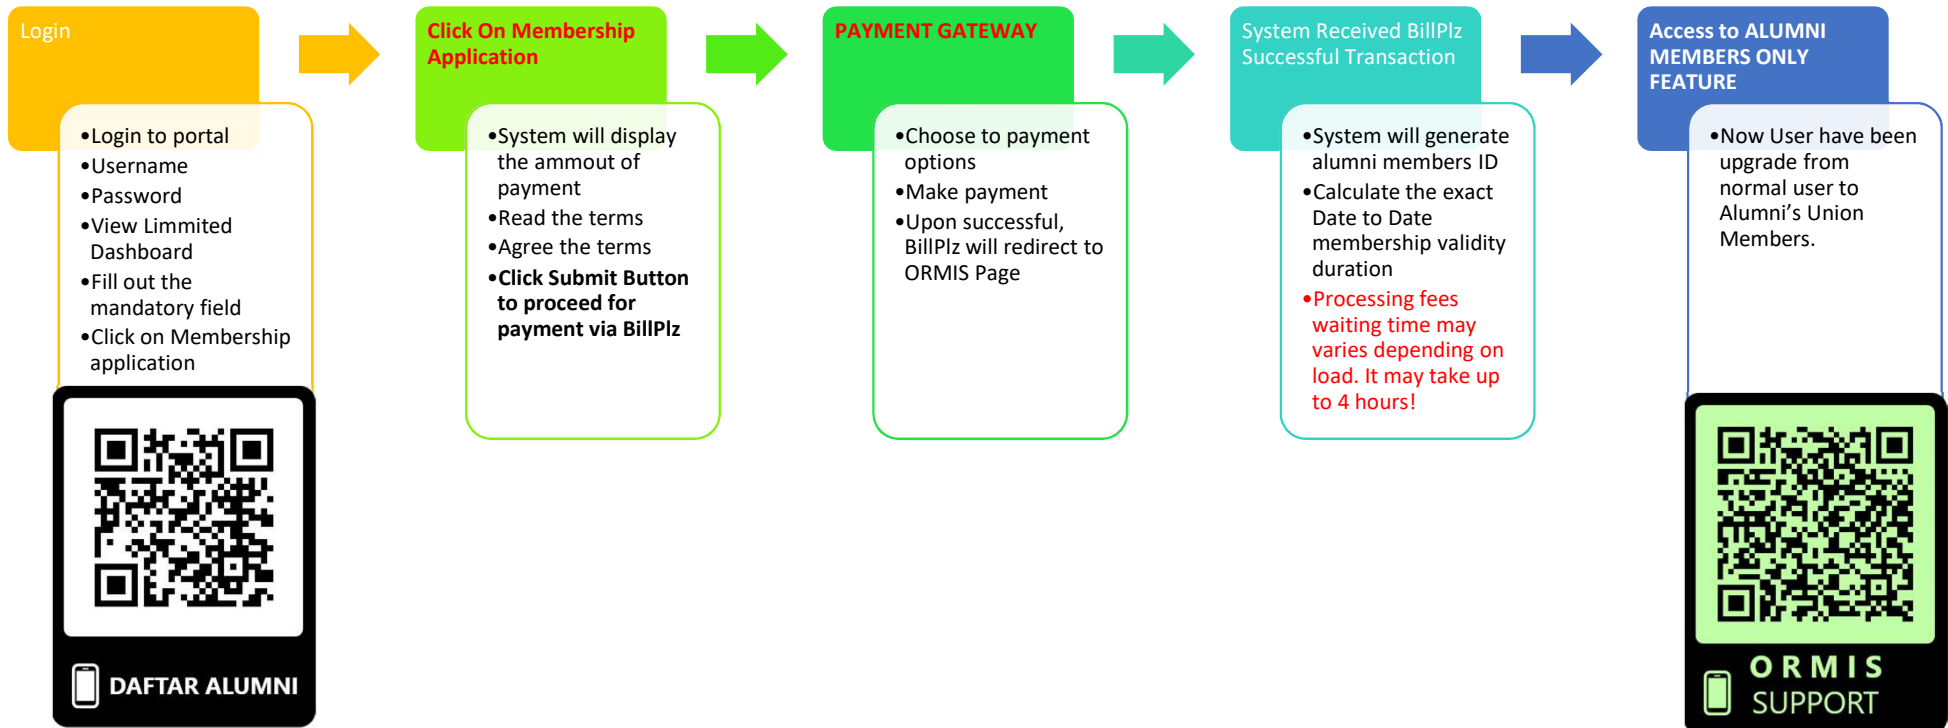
Login

•Login to portal
•Username
•Password
•View Limmited Dashboard
•Fill out the mandatory field
•Click on Membership application

DAFTAR ALUMNI

Click On Membership Application

•System will display the ammout of payment
•Read the terms
•Agree the terms
•Click Submit Button to proceed for payment via BillPlz

PAYMENT GATEWAY

•Choose to payment options
•Make payment
•Upon successful, BillPlz will redirect to ORMIS Page

System Received BillPlz Successful Transaction

•System will generate alumni members ID
•Calculate the exact Date to Date membership validity duration
•Processing fees waiting time may varies depending on load. It may take up to 4 hours!

Access to ALUMNI MEMBERS ONLY FEATURE

•Now User have been upgrade from normal user to Alumni's Union Members.

ORMIS SUPPORT